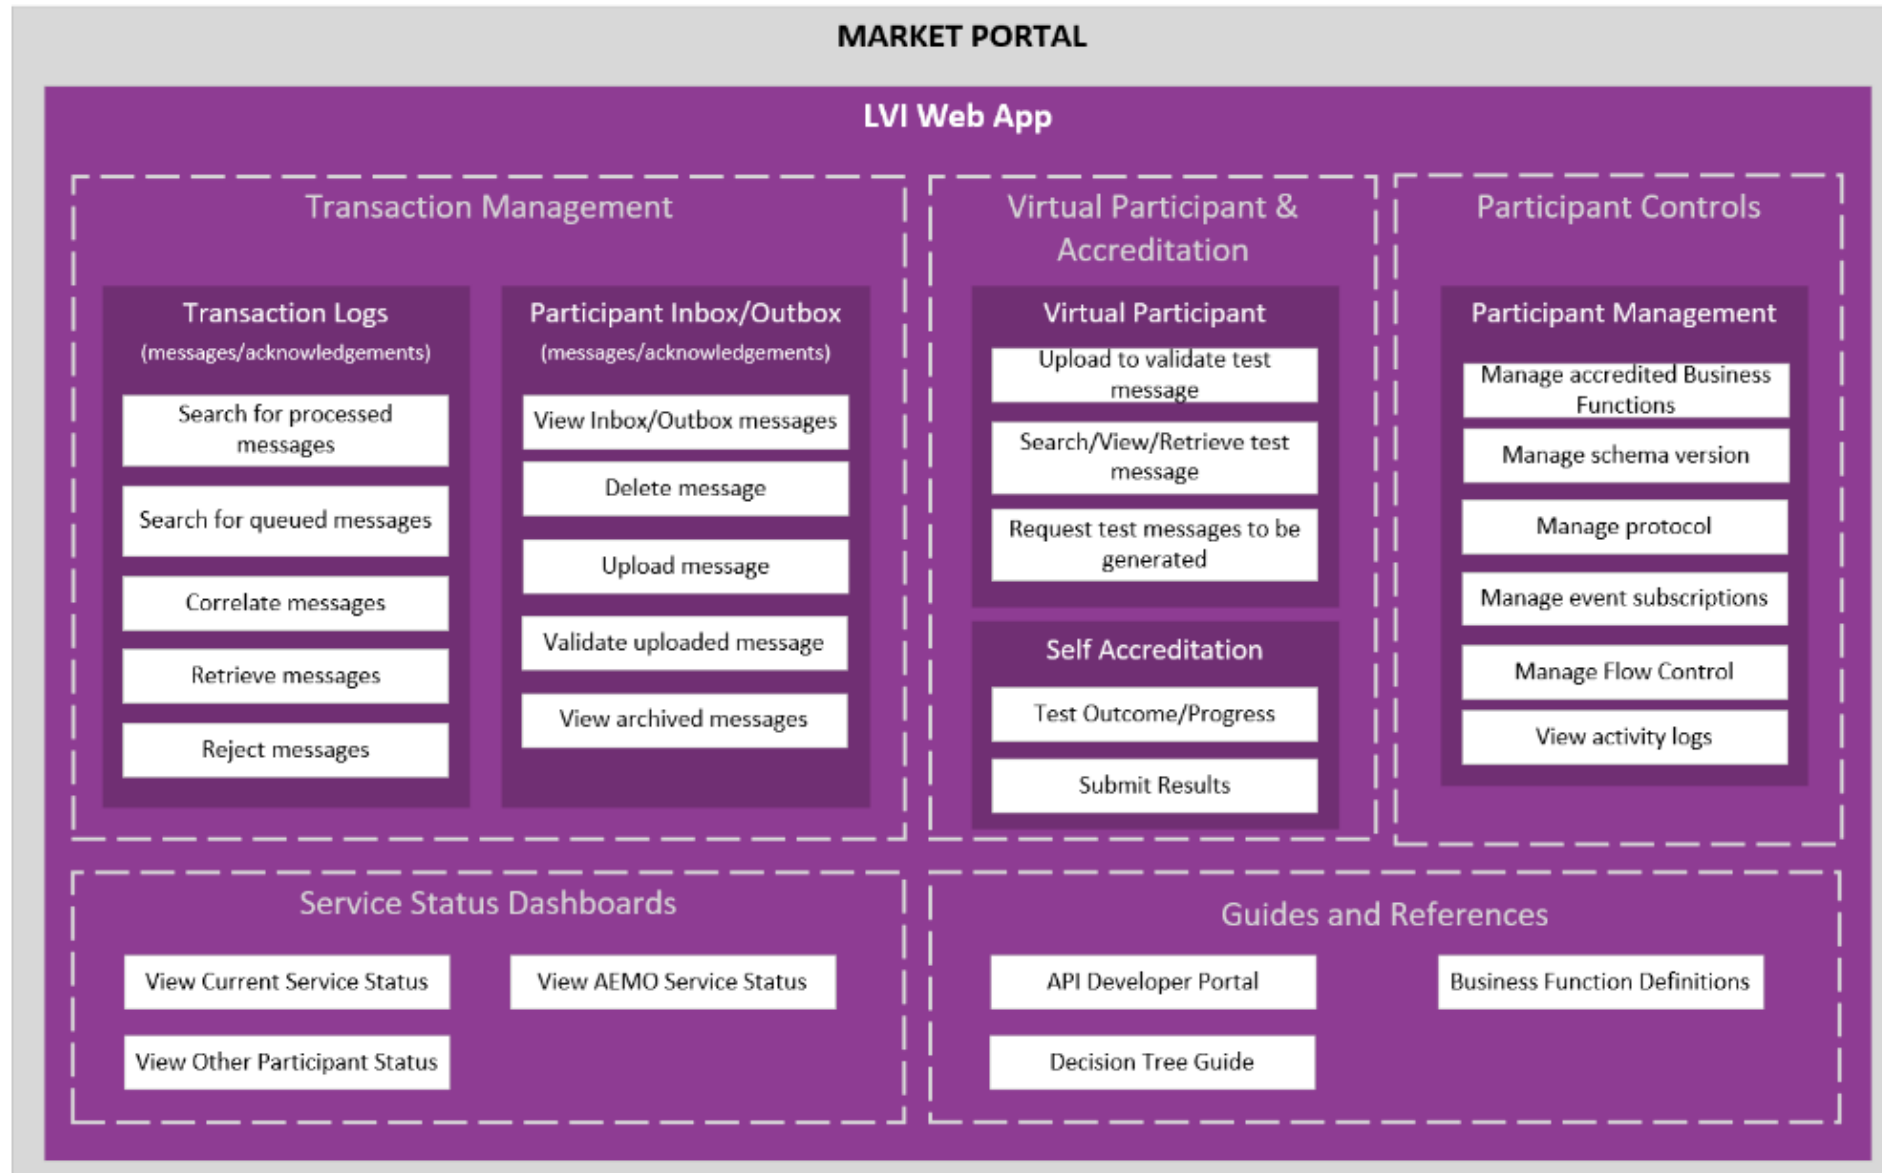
MARKET PORTAL

LVI Web App

Transaction Management

Transaction Logs
(messages/acknowledgements)

Search for processed messages

Search for queued messages

Correlate messages

Retrieve messages

Reject messages

Participant Inbox/Outbox
(messages/acknowledgements)

View Inbox/Outbox messages

Delete message

Upload message

Validate uploaded message

View archived messages

Virtual Participant & Accreditation

Virtual Participant

Upload to validate test message

Search/View/Retrieve test message

Request test messages to be generated

Self Accreditation

Test Outcome/Progress

Submit Results

Participant Controls

Participant Management

Manage accredited Business Functions

Manage schema version

Manage protocol

Manage event subscriptions

Manage Flow Control

View activity logs

Service Status Dashboards

View Current Service Status

View AEMO Service Status

View Other Participant Status

Guides and References

API Developer Portal

Business Function Definitions

Decision Tree Guide